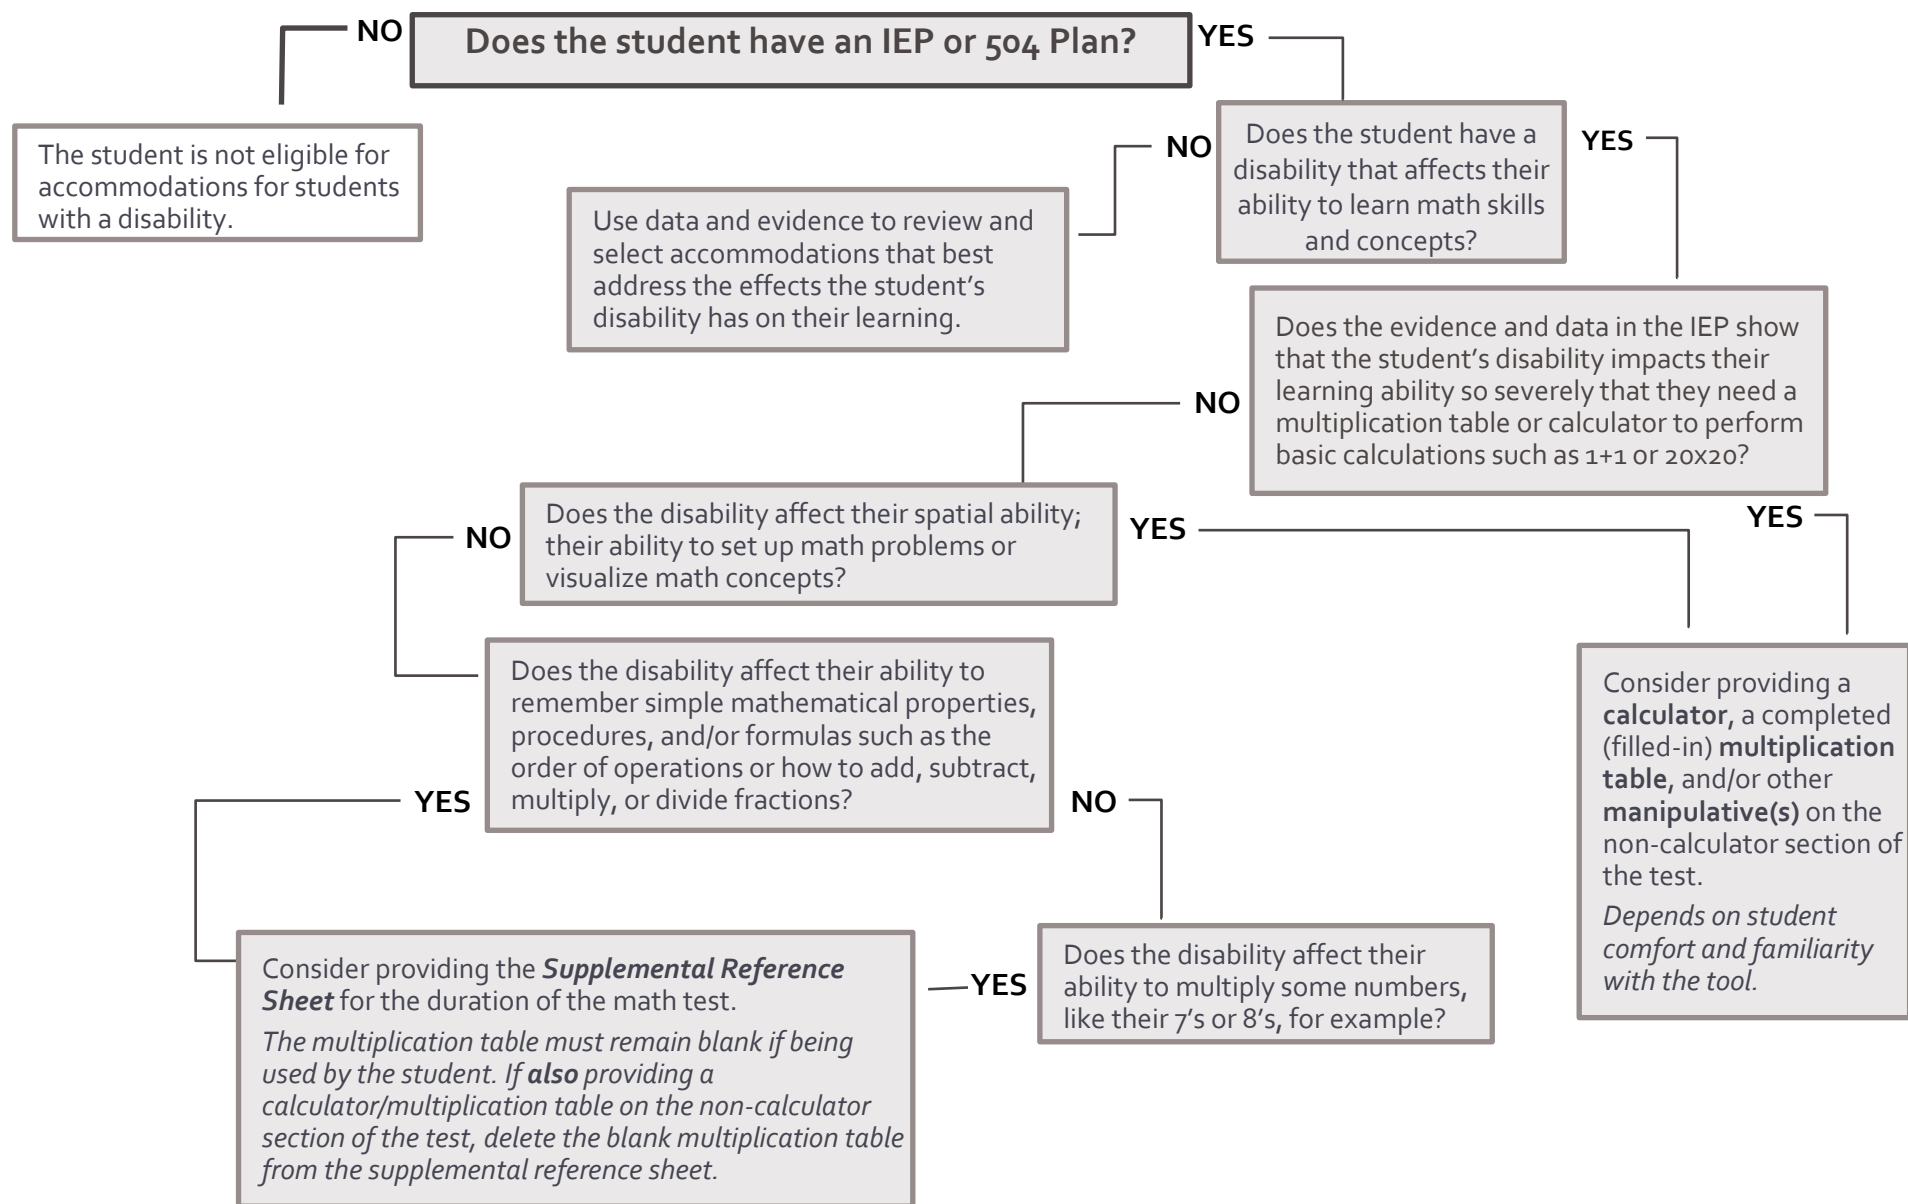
NO

Does the student have an IEP or 504 Plan?

YES

The student is not eligible for accommodations for students with a disability.

NO

Does the student have a disability that affects their ability to learn math skills and concepts?

YES

Use data and evidence to review and select accommodations that best address the effects the student's disability has on their learning.

Does the evidence and data in the IEP show that the student's disability impacts their learning ability so severely that they need a multiplication table or calculator to perform basic calculations such as 1+1 or 20x20?

NO

YES

NO

Does the disability affect their spatial ability; their ability to set up math problems or visualize math concepts?

YES

Does the disability affect their ability to remember simple mathematical properties, procedures, and/or formulas such as the order of operations or how to add, subtract, multiply, or divide fractions?

Consider providing a **calculator**, a completed (filled-in) **multiplication table**, and/or other **manipulative(s)** on the non-calculator section of the test.

*Depends on student comfort and familiarity with the tool.*

YES

NO

Consider providing the ***Supplemental Reference Sheet*** for the duration of the math test.

*The multiplication table must remain blank if being used by the student. If **also** providing a calculator/multiplication table on the non-calculator section of the test, delete the blank multiplication table from the supplemental reference sheet.*

YES

Does the disability affect their ability to multiply some numbers, like their 7's or 8's, for example?